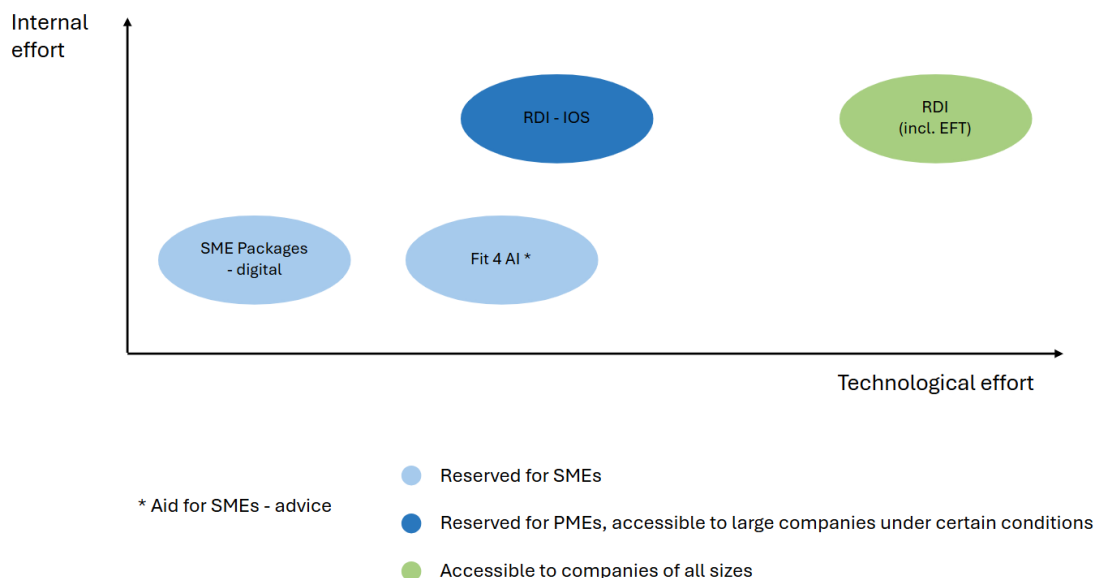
Internal effort

RDI - IOS

RDI
(incl. EFT)

SME Packages
- digital

Fit 4 AI *

Technological effort

* Aid for SMEs - advice

Reserved for SMEs

Reserved for PMEs, accessible to large companies under certain conditions

Accessible to companies of all sizes